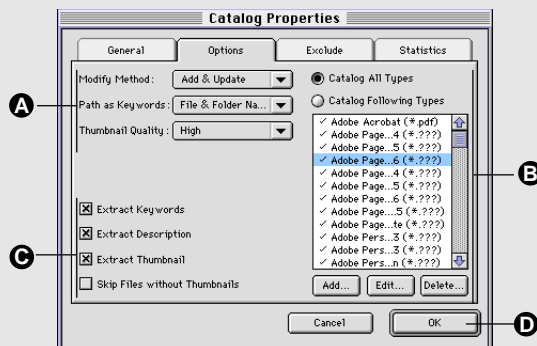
Catalog Properties

General | Options | Exclude | Statistics

Modify Method : Add & Update

Path as Keywords : File & Folder Na...

Thumbnail Quality : High

Catalog All Types

Catalog Following Types

✓ Adobe Acrobat (*.pdf)
✓ Adobe Page...4 (*.???)
✓ Adobe Page...5 (*.???)
✓ Adobe Page...6 (*.???)
✓ Adobe Page...4 (*.???)
✓ Adobe Page...5 (*.???)
✓ Adobe Page...6 (*.???)
✓ Adobe Page....5 (*.???)
✓ Adobe Page...te (*.???)
✓ Adobe Pers...3 (*.???)
✓ Adobe Pers...3 (*.???)
✓ Adobe Pers...n (*.???)

Extract Keywords

Extract Description

Extract Thumbnail

Skip Files without Thumbnails

Add... Edit... Delete...

Cancel OK

A

B

C

D